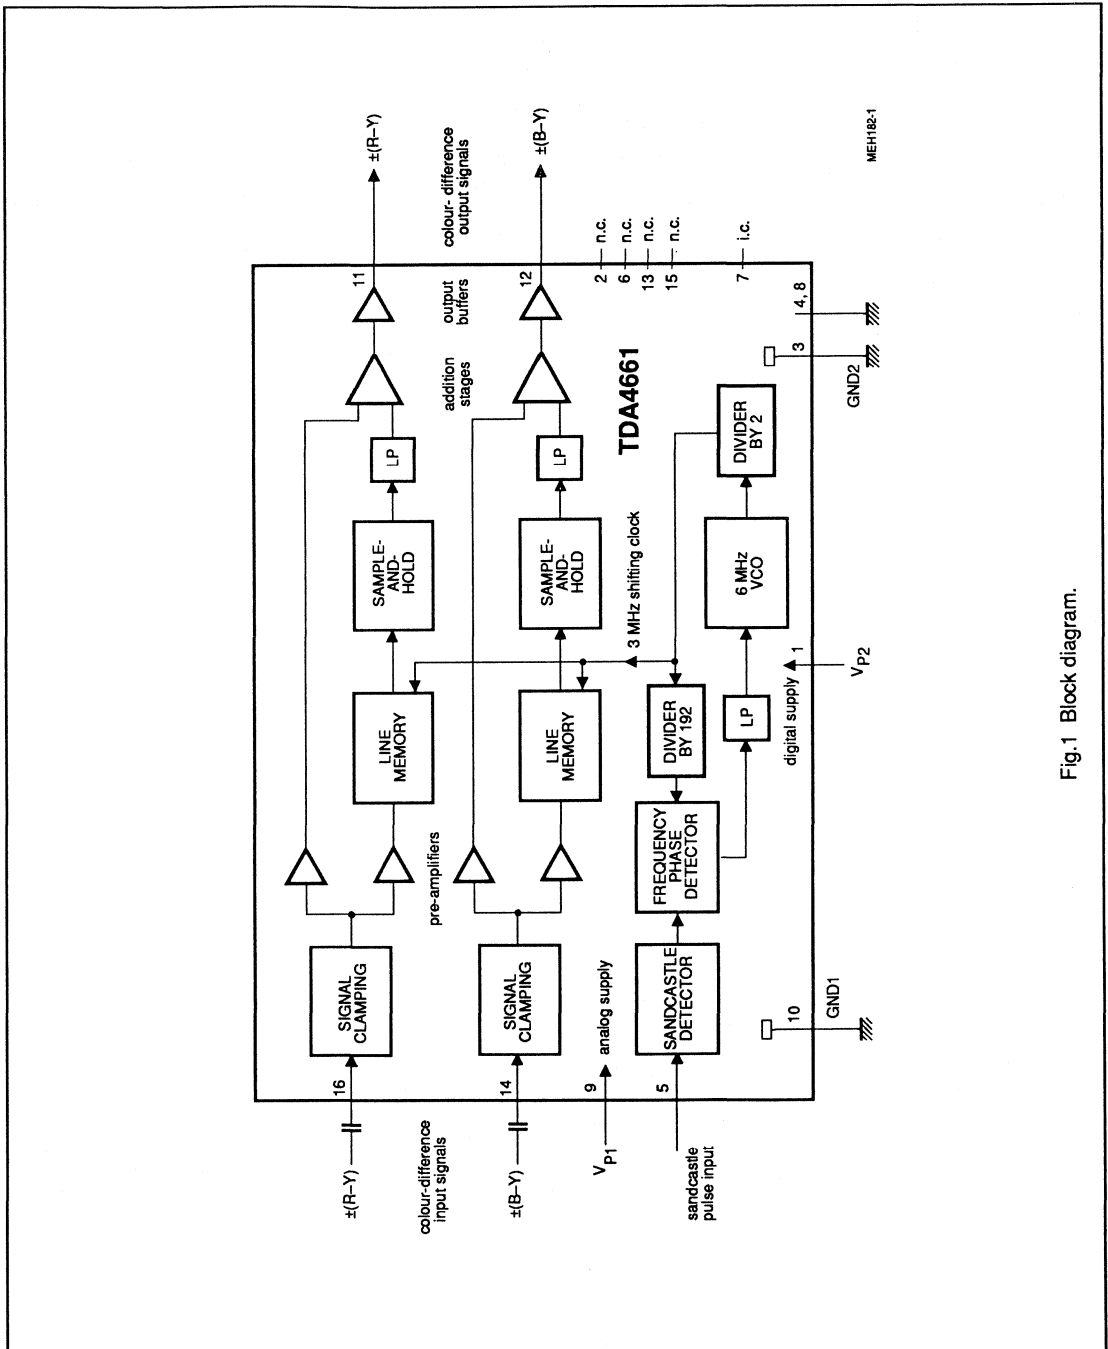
TDA4661

±(R−Y)

colour-difference input signals

16

SIGNAL CLAMPING

pre-amplifiers

LINE MEMORY

SAMPLE-AND-HOLD

LP

addition stages

output buffers

11

±(R−Y)

colour- difference output signals

±(B−Y)

14

SIGNAL CLAMPING

LINE MEMORY

SAMPLE-AND-HOLD

LP

12

±(B−Y)

3 MHz shifting clock

$V_{P1}$

9

analog supply

sandcastle pulse input

5

SANDCASTLE DETECTOR

FREQUENCY PHASE DETECTOR

DIVIDER BY 192

LP

6 MHz VCO

DIVIDER BY 2

digital supply

1

$V_{P2}$

10

GND1

3

GND2

4, 8

2 — n.c.

6 — n.c.

13 — n.c.

15 — n.c.

7 — i.c.

MEH182-1

Fig.1 Block diagram.